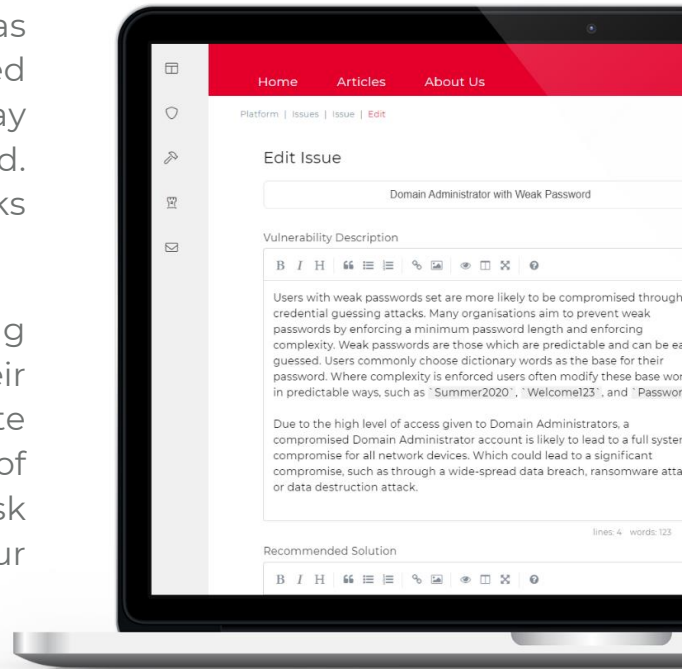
as
ed
ay
d.
ks

g
eir
te
of
sk
ur

Home Articles About Us

Platform | Issues | Issue | Edit

Edit Issue

Domain Administrator with Weak Password

Vulnerability Description

B I H

Users with weak passwords set are more likely to be compromised through credential guessing attacks. Many organisations aim to prevent weak passwords by enforcing a minimum password length and enforcing complexity. Weak passwords are those which are predictable and can be ea guessed. Users commonly choose dictionary words as the base for their password. Where complexity is enforced users often modify these base wor in predictable ways, such as `Summer2020`, `Welcome123`, and `Passwor

Due to the high level of access given to Domain Administrators, a compromised Domain Administrator account is likely to lead to a full syster compromise for all network devices. Which could lead to a significant compromise, such as through a wide-spread data breach, ransomware atta or data destruction attack.

lines: 4 words: 123

Recommended Solution

B I H